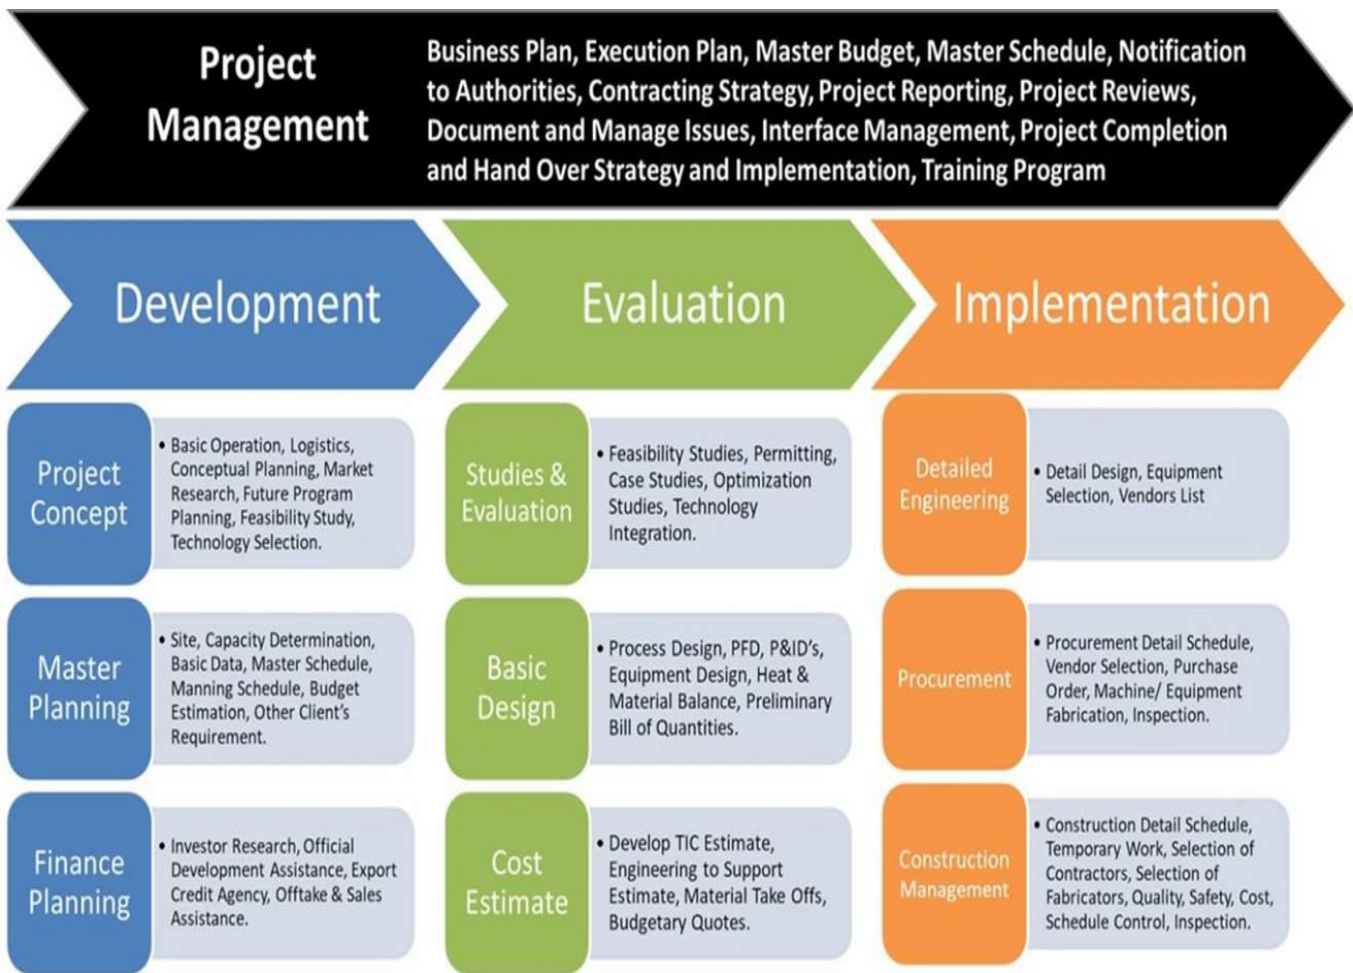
Project Management

Business Plan, Execution Plan, Master Budget, Master Schedule, Notification to Authorities, Contracting Strategy, Project Reporting, Project Reviews, Document and Manage Issues, Interface Management, Project Completion and Hand Over Strategy and Implementation, Training Program

Development

Project Concept

• Basic Operation, Logistics, Conceptual Planning, Market Research, Future Program Planning, Feasibility Study, Technology Selection.

Master Planning

• Site, Capacity Determination, Basic Data, Master Schedule, Manning Schedule, Budget Estimation, Other Client's Requirement.

Finance Planning

• Investor Research, Official Development Assistance, Export Credit Agency, Offtake & Sales Assistance.

Evaluation

Studies & Evaluation

• Feasibility Studies, Permitting, Case Studies, Optimization Studies, Technology Integration.

Basic Design

• Process Design, PFD, P&ID's, Equipment Design, Heat & Material Balance, Preliminary Bill of Quantities.

Cost Estimate

• Develop TIC Estimate, Engineering to Support Estimate, Material Take Offs, Budgetary Quotes.

Implementation

Detailed Engineering

• Detail Design, Equipment Selection, Vendors List

Procurement

• Procurement Detail Schedule, Vendor Selection, Purchase Order, Machine/ Equipment Fabrication, Inspection.

Construction Management

• Construction Detail Schedule, Temporary Work, Selection of Contractors, Selection of Fabricators, Quality, Safety, Cost, Schedule Control, Inspection.